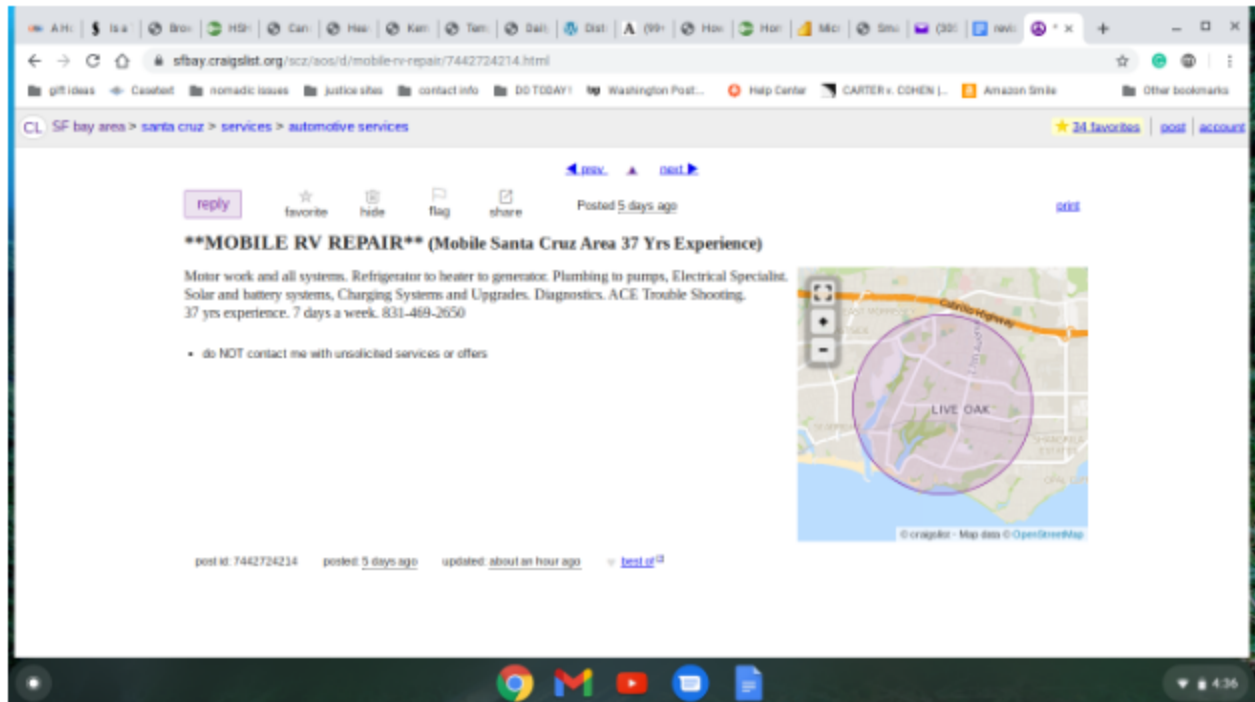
A H | Is a | Bro | HSI | Can | Has | Kan | Tem | Dail | Dist | (99+ | How | Hon | Mic | Sm | (30 | revi | * ×

sfbay.craigslist.org/scz/aos/d/mobile-rv-repair/7442724214.html

gift ideas | Cosshed | nomadic issues | justice sites | contact info | DO TODAY! | Washington Post... | Help Center | CARTER v. COHEN |... | Amazon Smile | Other bookmarks

CL SF bay area > santa cruz > services > automotive services

34 favorites | post | account

◀ prev ▲ next ▶

reply | favorite | hide | flag | share

Posted 5 days ago

print

**MOBILE RV REPAIR** (Mobile Santa Cruz Area 37 Yrs Experience)

Motor work and all systems. Refrigerator to heater to generator. Plumbing to pumps, Electrical Specialist. Solar and battery systems, Charging Systems and Upgrades. Diagnostics. ACE Trouble Shooting.
37 yrs experience. 7 days a week. 831-469-2650

• do NOT contact me with unsolicited services or offers

+
-
Cabrillo Highway
LIVE OAK

© craigslist - Map data © OpenStreetMap

post id: 7442724214 posted: 5 days ago updated: about an hour ago best of

4:36